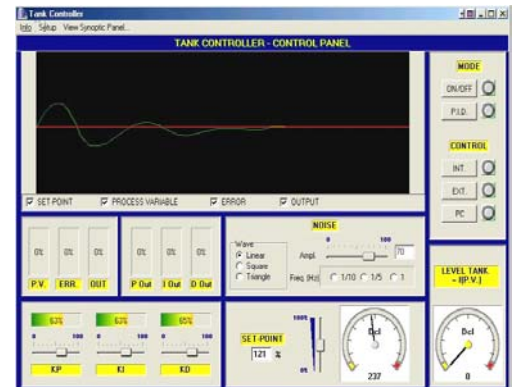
Tank Controller

Info Setup View Synoptic Panel...

TANK CONTROLLER - CONTROL PANEL

MODE

ON/OFF

P.I.D.

CONTROL

INT.

EXT.

PC

SET-POINT PROCESS VARIABLE ERROR OUTPUT

0% 0% 0%

P.V. ERR. OUT

0% 0% 0%

P Out I Out D Out

NOISE

Wave

Linear

Square

Triangle

0 100

Ampl. 70

Freq. (Hz) 1/10 1/5 1

LEVEL TANK = f(P.V.)

63% 63% 65%

0 100 0 100 0 100

KP KI KD

SET-POINT

121 %

100%

0%

Dcl

237

Dcl

0